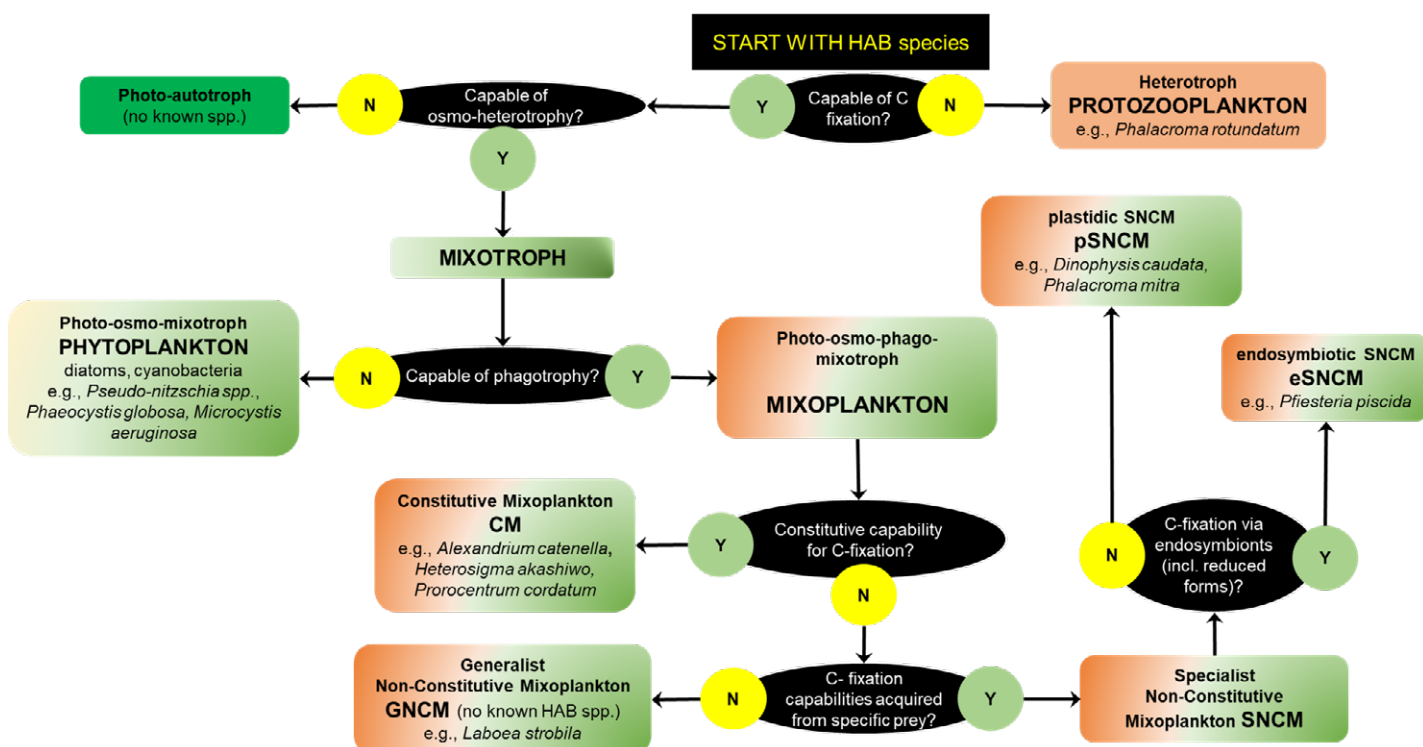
START WITH HAB species

Photo-autotroph
(no known spp.)

N

Capable of osmo-heterotrophy?

Y

Capable of C fixation?

N

Heterotroph
PROTOZOOPLANKTON
e.g., *Phalacroma rotundatum*

Y

MIXOTROPH

plastidic SNCM
pSNCM
e.g., *Dinophysis caudata, Phalacroma mitra*

Photo-osmo-mixotroph
PHYTOPLANKTON
diatoms, cyanobacteria
e.g., *Pseudo-nitzschia spp., Phaeocystis globosa, Microcystis aeruginosa*

N

Capable of phagotrophy?

Y

Photo-osmo-phago-mixotroph
MIXOPLANKTON

endosymbiotic SNCM
eSNCM
e.g., *Pfiesteria piscida*

Constitutive Mixoplankton
CM
e.g., *Alexandrium catenella, Heterosigma akashiwo, Prorocentrum cordatum*

Y

Constitutive capability for C-fixation?

N

N

C-fixation via endosymbionts (incl. reduced forms)?

Y

Generalist
Non-Constitutive Mixoplankton
GNCM (no known HAB spp.)
e.g., *Laboea strobila*

N

C- fixation capabilities acquired from specific prey?

Y

Specialist
Non-Constitutive
Mixoplankton SNCM